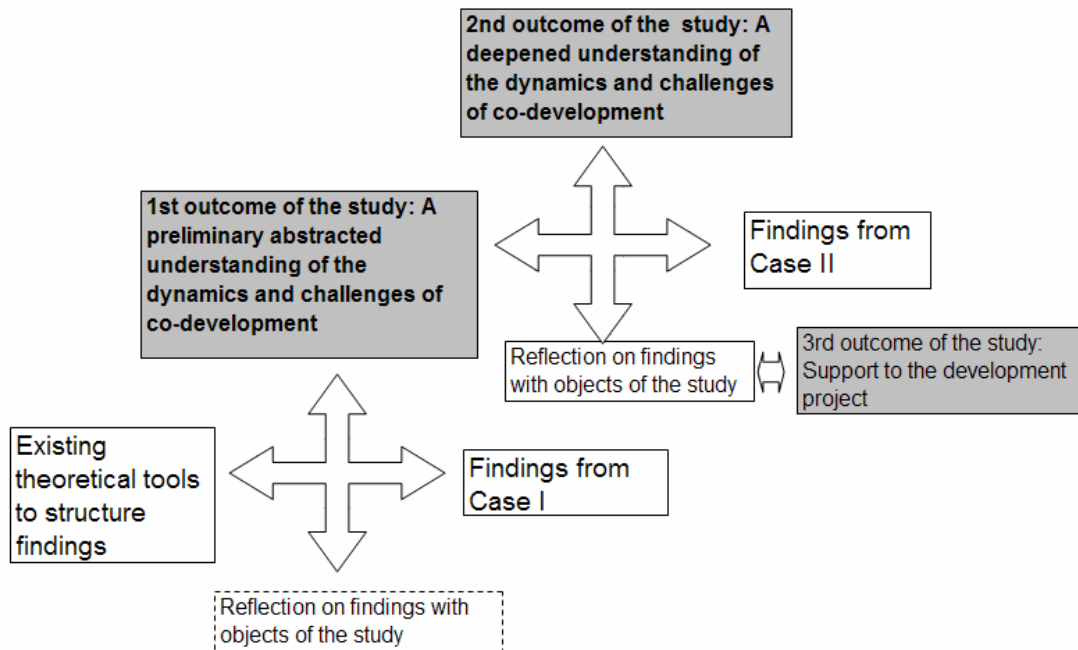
2nd outcome of the study: A deepened understanding of the dynamics and challenges of co-development

1st outcome of the study: A preliminary abstracted understanding of the dynamics and challenges of co-development

Findings from Case II

Reflection on findings with objects of the study

3rd outcome of the study: Support to the development project

Existing theoretical tools to structure findings

Findings from Case I

Reflection on findings with objects of the study